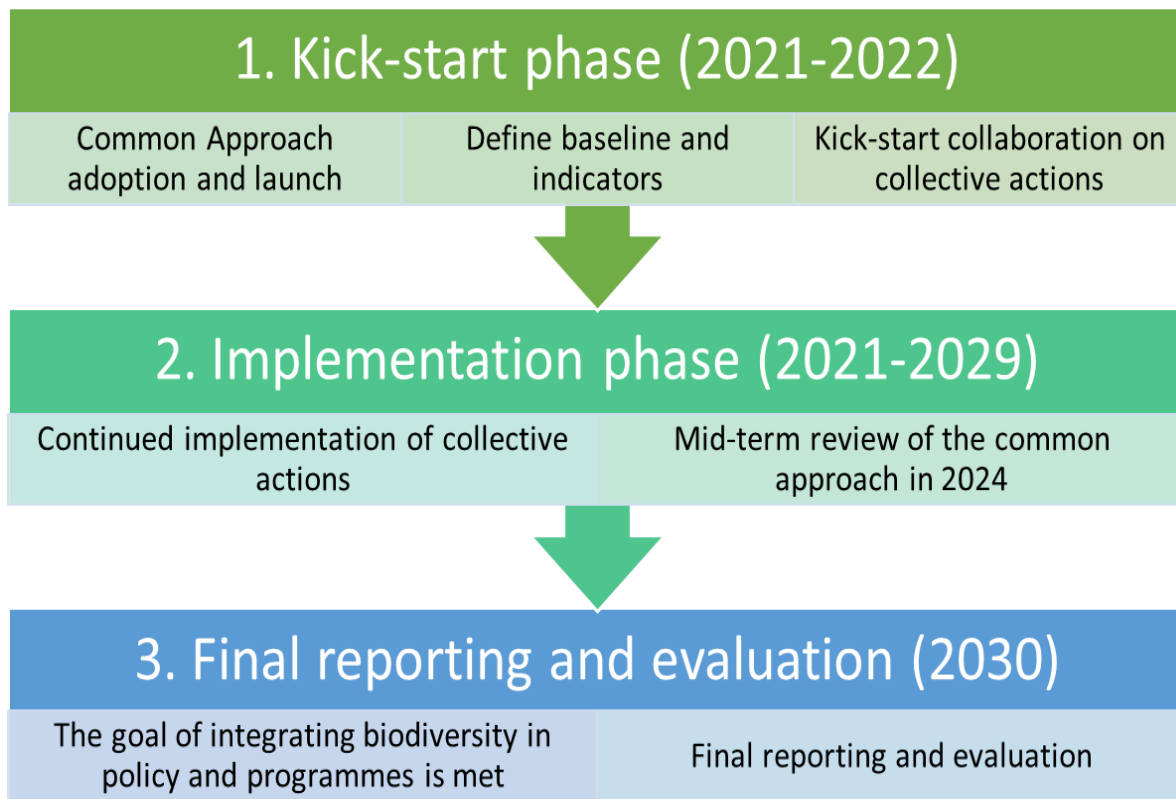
1. Kick-start phase (2021-2022)

| Common Approach adoption and launch | Define baseline and indicators | Kick-start collaboration on collective actions |
|---|---|---|

2. Implementation phase (2021-2029)

| Continued implementation of collective actions | Mid-term review of the common approach in 2024 |
|---|---|

3. Final reporting and evaluation (2030)

| The goal of integrating biodiversity in policy and programmes is met | Final reporting and evaluation |
|---|---|